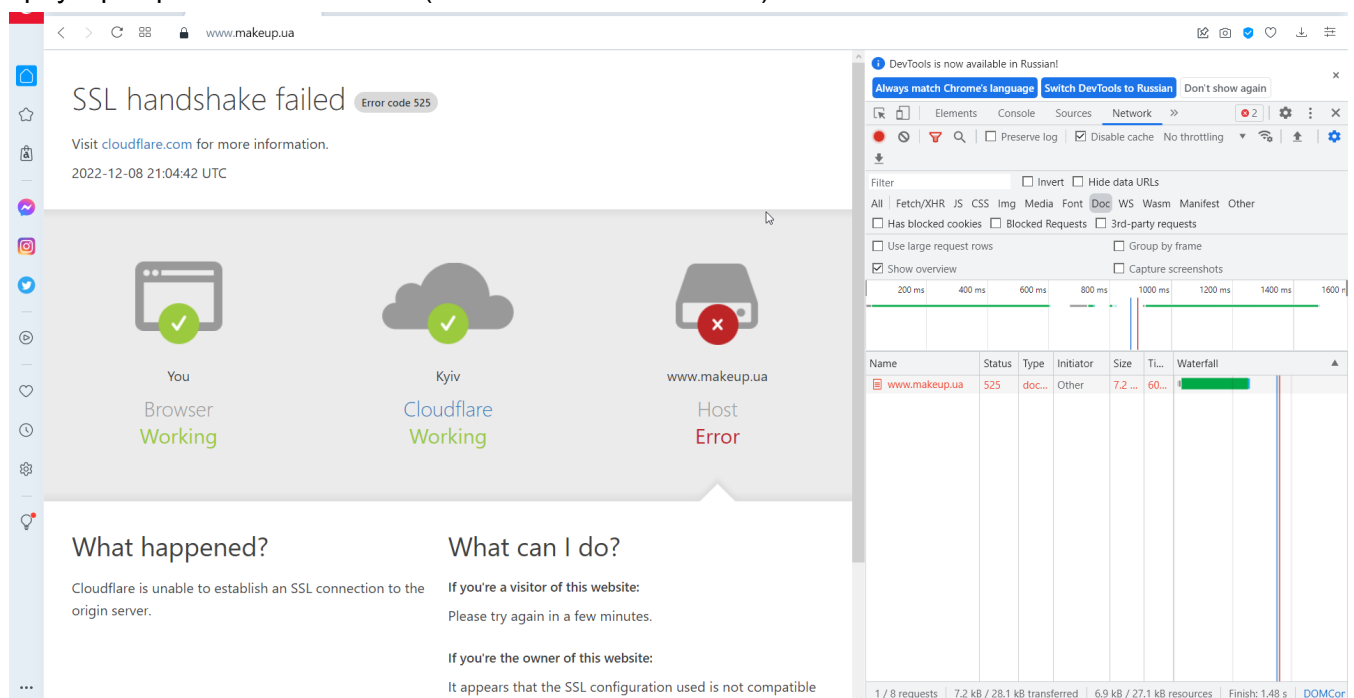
www.makeup.ua

SSL handshake failed Error code 525

Visit cloudflare.com for more information.

2022-12-08 21:04:42 UTC

You
Browser
Working

Kyiv
Cloudflare
Working

www.makeup.ua
Host
Error

What happened?

Cloudflare is unable to establish an SSL connection to the origin server.

What can I do?

If you're a visitor of this website:

Please try again in a few minutes.

If you're the owner of this website:

It appears that the SSL configuration used is not compatible

DevTools is now available in Russian!
Always match Chrome's language | Switch DevTools to Russian | Don't show again

Elements | Console | Sources | Network | » | 2

Preserve log | Disable cache | No throttling

Filter | Invert | Hide data URLs
All | Fetch/XHR | JS | CSS | Img | Media | Font | Doc | WS | Wasm | Manifest | Other
Has blocked cookies | Blocked Requests | 3rd-party requests
Use large request rows | Group by frame
Show overview | Capture screenshots

200 ms | 400 ms | 600 ms | 800 ms | 1000 ms | 1200 ms | 1400 ms | 1600 r

| Name | Status | Type | Initiator | Size | Ti... | Waterfall |
|---|---|---|---|---|---|---|
| www.makeup.ua | 525 | doc... | Other | 7.2 ... | 60... | |

1 / 8 requests | 7.2 kB / 28.1 kB transferred | 6.9 kB / 27.1 kB resources | Finish: 1.48 s | DOMCor

...